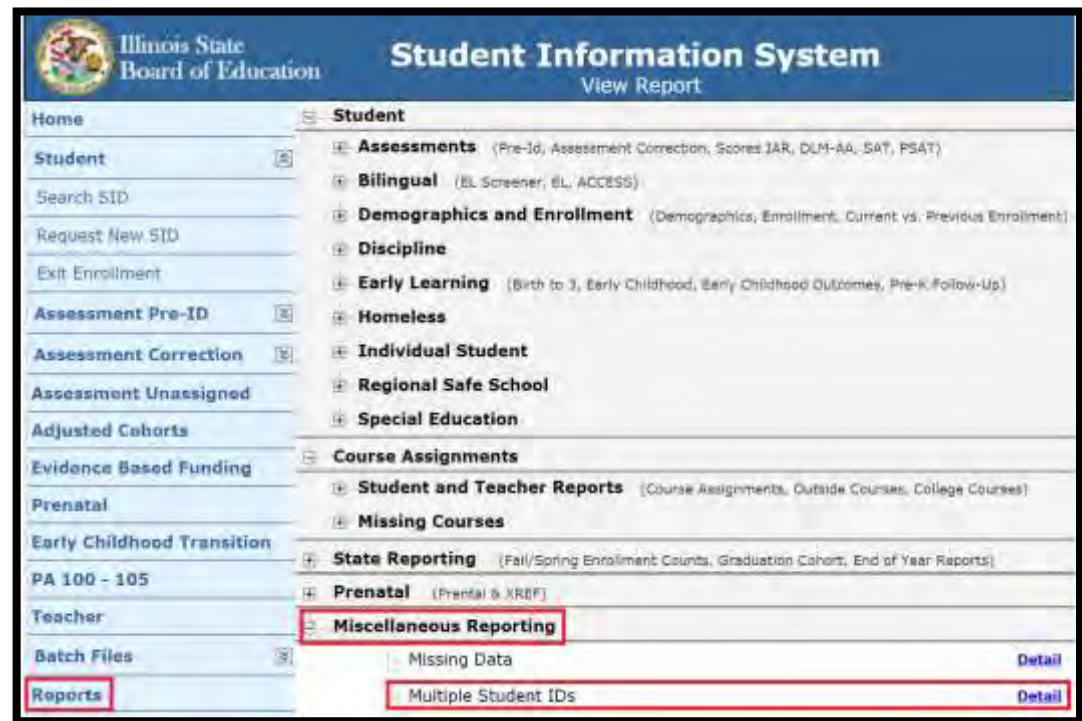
Illinois State Board of Education

Student Information System
View Report

Home
Student
Search SID
Request New SID
Exit Enrollment
Assessment Pre-ID
Assessment Correction
Assessment Unassigned
Adjusted Cohorts
Evidence Based Funding
Prenatal
Early Childhood Transition
PA 100 - 105
Teacher
Batch Files
Reports

Student
Assessments (Pre-Id, Assessment Correction, Scores IAR, DLM-AA, SAT, PSAT)
Bilingual (EL Screener, EL, ACCESS)
Demographics and Enrollment (Demographics, Enrollment, Current vs. Previous Enrollment)
Discipline
Early Learning (Birth to 3, Early Childhood, Early Childhood Outcomes, Pre-K Follow-Up)
Homeless
Individual Student
Regional Safe School
Special Education
Course Assignments
Student and Teacher Reports (Course Assignments, Outside Courses, College Courses)
Missing Courses
State Reporting (Fall/Spring Enrollment Counts, Graduation Cohort, End of Year Reports)
Prenatal (Prental & XREF)
Miscellaneous Reporting
Missing Data Detail
Multiple Student IDs Detail